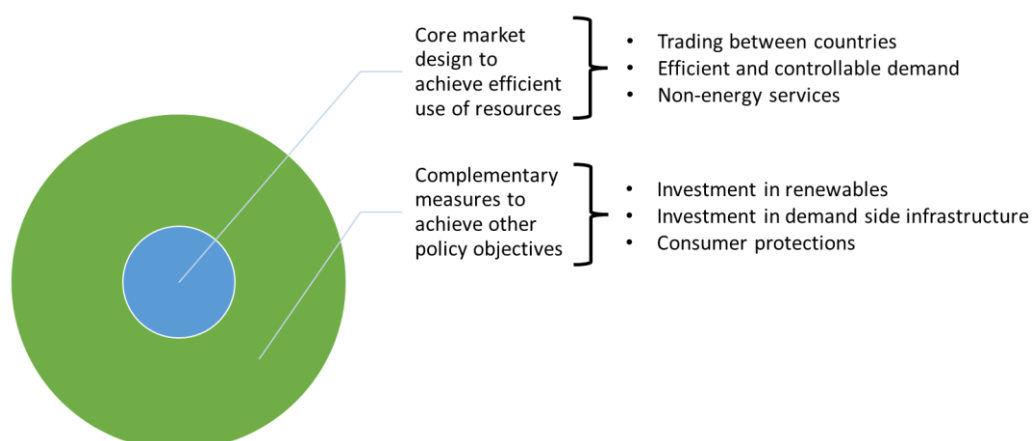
Core market design to achieve efficient use of resources

- Trading between countries
- Efficient and controllable demand
- Non-energy services

Complementary measures to achieve other policy objectives

- Investment in renewables
- Investment in demand side infrastructure
- Consumer protections